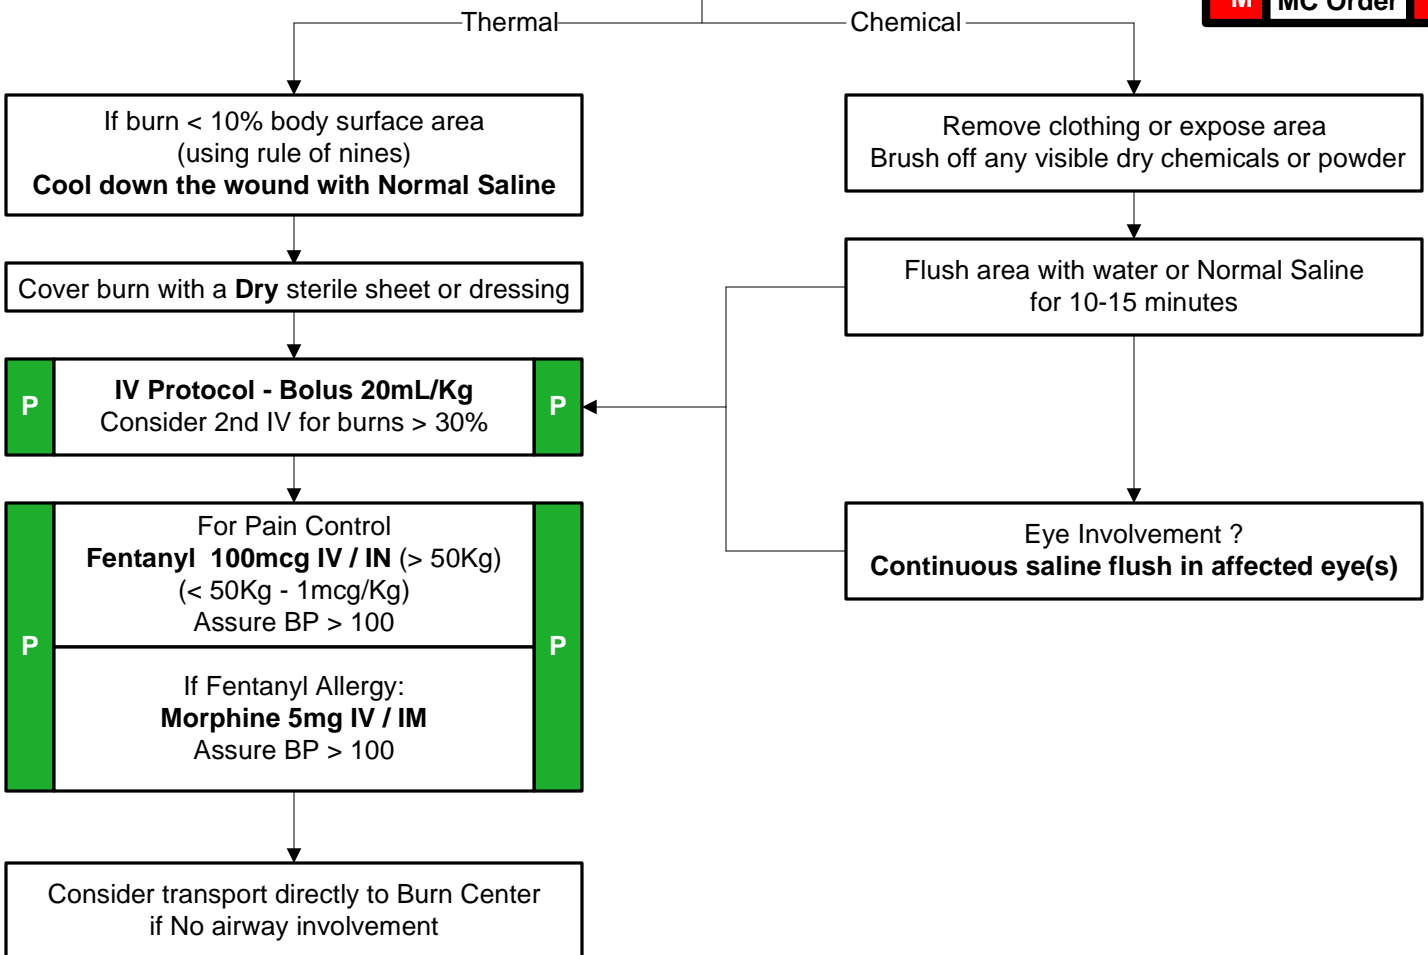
M MC Order

Thermal

Chemical

If burn < 10% body surface area (using rule of nines)
**Cool down the wound with Normal Saline**

Remove clothing or expose area
Brush off any visible dry chemicals or powder

Cover burn with a **Dry** sterile sheet or dressing

Flush area with water or Normal Saline for 10-15 minutes

P **IV Protocol - Bolus 20mL/Kg**
Consider 2nd IV for burns > 30% P

P For Pain Control
**Fentanyl 100mcg IV / IN** (> 50Kg)
(< 50Kg - 1mcg/Kg)
Assure BP > 100

If Fentanyl Allergy:
**Morphine 5mg IV / IM**
Assure BP > 100 P

Eye Involvement ?
**Continuous saline flush in affected eye(s)**

Consider transport directly to Burn Center if No airway involvement